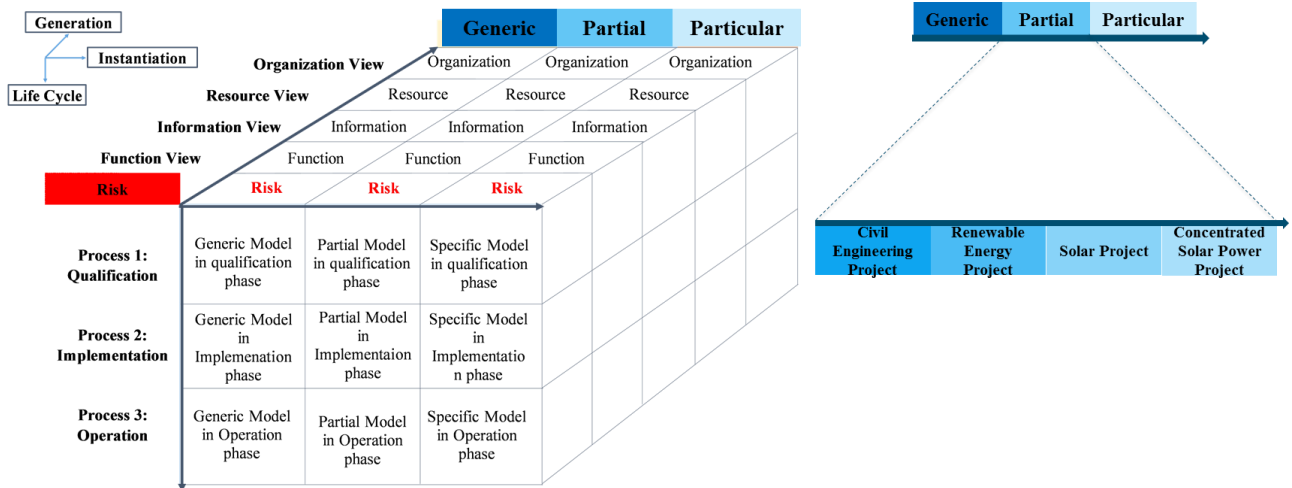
Generation
Instantiation
Life Cycle

Generic | Partial | Particular

Organization View
Organization Organization Organization
Resource View
Resource Resource Resource
Information View
Information Information Information
Function View
Function Function Function
Risk
Risk Risk Risk

Process 1: Qualification
Generic Model in qualification phase
Partial Model in qualification phase
Specific Model in qualification phase

Process 2: Implementation
Generic Model in Implemenation phase
Partial Model in Implementaion phase
Specific Model in Implementation phase

Process 3: Operation
Generic Model in Operation phase
Partial Model in Operation phase
Specific Model in Operation phase

Generic | Partial | Particular

Civil Engineering Project
Renewable Energy Project
Solar Project
Concentrated Solar Power Project